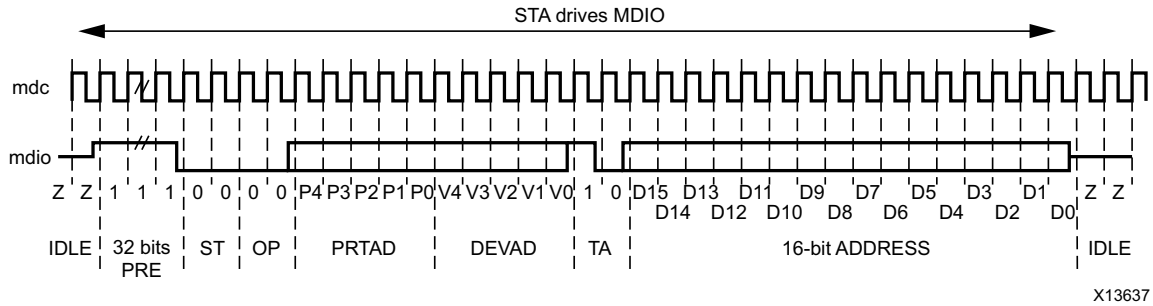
STA drives MDIO

mdc

mdio

Z Z 1 1 1 0 0 0 0 P4 P3 P2 P1 P0 V4 V3 V2 V1 V0 1 0 D15 D13 D11 D9 D7 D5 D3 D1 Z Z

D14 D12 D10 D8 D6 D4 D2 D0

IDLE 32 bits PRE ST OP PRTAD DEVAD TA 16-bit ADDRESS IDLE

X13637